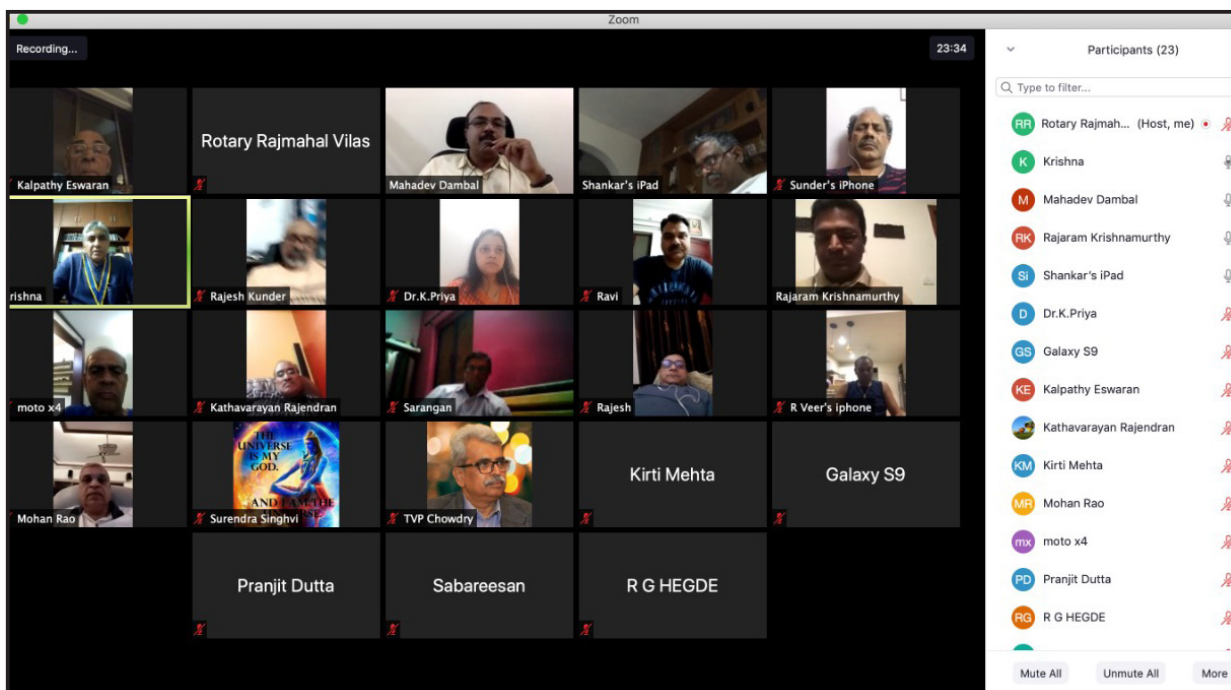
Zoom

Recording...

23:34

Kalpathy Eswaran
Rotary Rajmahal Vilas
Mahadev Dambal
Shankar's iPad
Sunder's iPhone
rishna
Rajesh Kunder
Dr.K.Priya
Ravi
Rajaram Krishnamurthy
moto x4
Kathavarayan Rajendran
Sarangan
Rajesh
R Veer's iphone
Mohan Rao
THE UNIVERSE IS MY GOD. AND I AM THE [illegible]
Surendra Singhvi
TVP Chowdry
Kirti Mehta
Galaxy S9
Pranjit Dutta
Sabareesan
R G HEGDE

Participants (23)

Type to filter...

RR Rotary Rajmah... (Host, me)
K Krishna
M Mahadev Dambal
RK Rajaram Krishnamurthy
Si Shankar's iPad
D Dr.K.Priya
GS Galaxy S9
KE Kalpathy Eswaran
Kathavarayan Rajendran
KM Kirti Mehta
MR Mohan Rao
mx moto x4
PD Pranjit Dutta
RG R G HEGDE

Mute All
Unmute All
More